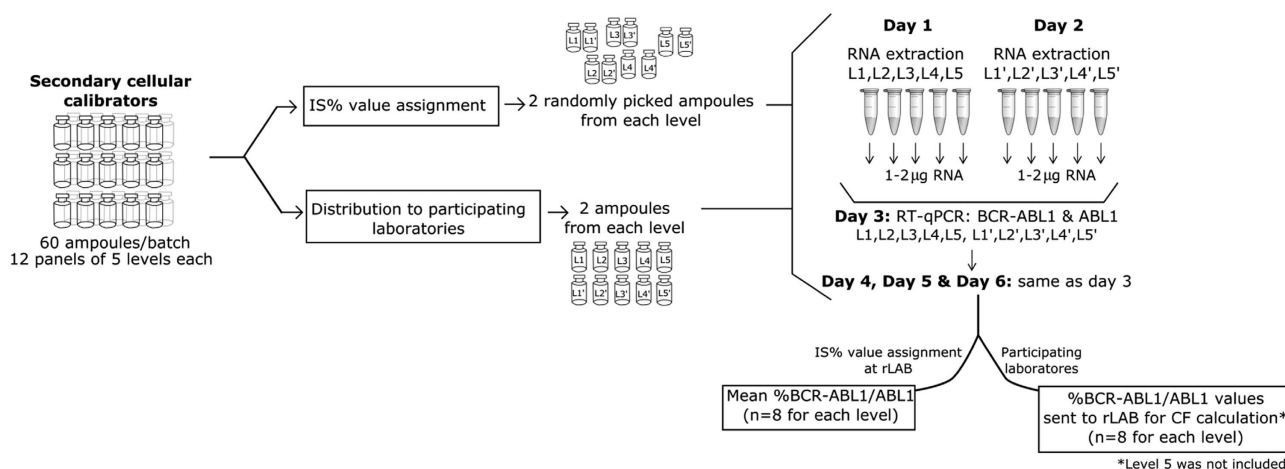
Secondary cellular calibrators

60 ampoules/batch
12 panels of 5 levels each

IS% value assignment → 2 randomly picked ampoules from each level

L1 L1' L2 L2' L3 L3' L4 L4' L5 L5'

Distribution to participating laboratories → 2 ampoules from each level

L1 L2 L3 L4 L5
L1' L2' L3' L4' L5'

Day 1
RNA extraction
L1,L2,L3,L4,L5

Day 2
RNA extraction
L1',L2',L3',L4',L5'

1-2μg RNA

1-2μg RNA

Day 3: RT-qPCR: BCR-ABL1 & ABL1
L1,L2,L3,L4,L5, L1',L2',L3',L4',L5'

Day 4, Day 5 & Day 6: same as day 3

IS% value assignment at rLAB

Participating laboratores

Mean %BCR-ABL1/ABL1 (n=8 for each level)

%BCR-ABL1/ABL1 values sent to rLAB for CF calculation* (n=8 for each level)

*Level 5 was not included